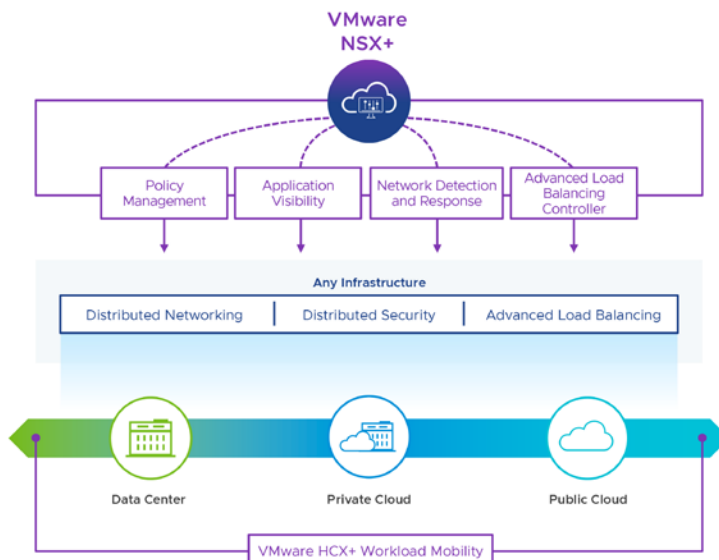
VMware NSX+

Policy Management

Application Visibility

Network Detection and Response

Advanced Load Balancing Controller

Any Infrastructure

| Distributed Networking | Distributed Security | Advanced Load Balancing |
|---|---|---|

Data Center

Private Cloud

Public Cloud

VMware HCX+ Workload Mobility